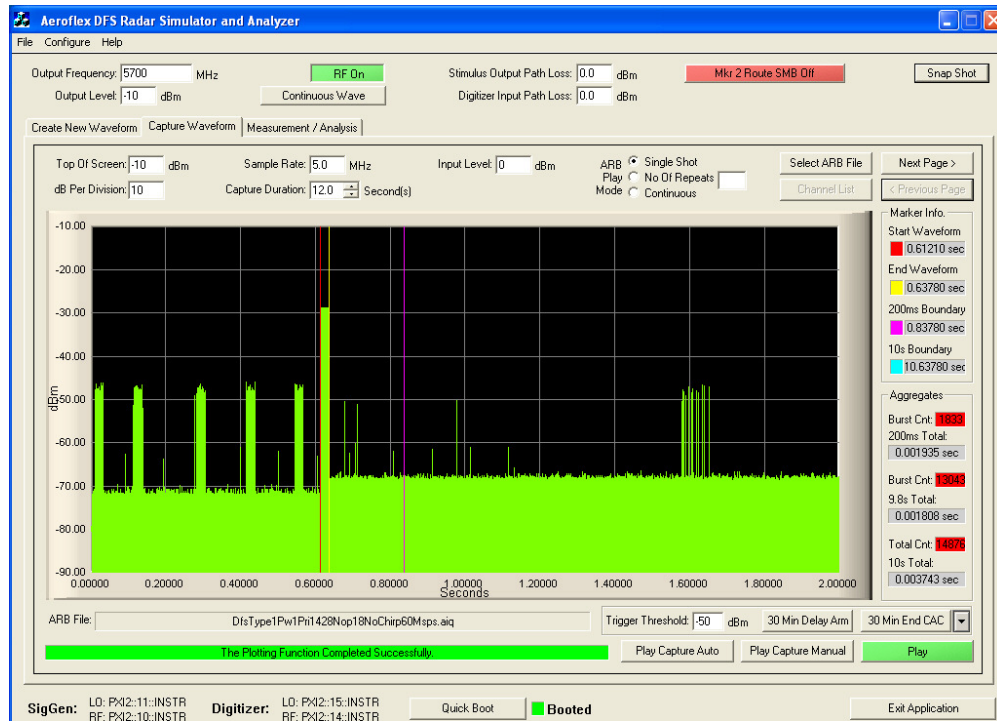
Aeroflex DFS Radar Simulator and Analyzer

File Configure Help

Output Frequency: 5700 MHz
Output Level: -10 dBm
RF On
Continuous Wave
Stimulus Output Path Loss: 0.0 dBm
Digitizer Input Path Loss: 0.0 dBm
Mkr 2 Route SMB Off
Snap Shot

Create New Waveform | Capture Waveform | Measurement / Analysis

Top Of Screen: -10 dBm
dB Per Division: 10
Sample Rate: 5.0 MHz
Capture Duration: 12.0 Second(s)
Input Level: 0 dBm
ARB Play Mode
Single Shot
No Of Repeats
Continuous
Select ARB File
Channel List
Next Page >
< Previous Page

-10.00
-20.00
-30.00
-40.00
-50.00
-60.00
-70.00
-80.00
-90.00
dBm
0.00000 0.20000 0.40000 0.60000 0.80000 1.00000 1.20000 1.40000 1.60000 1.80000 2.00000
Seconds

Marker Info.
Start Waveform
0.61210 sec
End Waveform
0.63780 sec
200ms Boundary
0.83780 sec
10s Boundary
10.63780 sec

Aggregates
Burst Cnt: 1833
200ms Total:
0.001935 sec
Burst Cnt: 13043
9.8s Total:
0.001808 sec
Total Cnt: 14876
10s Total:
0.003743 sec

ARB File: DfsType1Pw1Pri1428Nop18NoChirp60Msps.aiq
Trigger Threshold: -50 dBm
30 Min Delay Arm
30 Min End CAC

The Plotting Function Completed Successfully.
Play Capture Auto
Play Capture Manual
Play

SigGen: LO: PXI2::11::INSTR RF: PXI2::10::INSTR
Digitizer: LO: PXI2::15::INSTR RF: PXI2::14::INSTR
Quick Boot
Booted
Exit Application